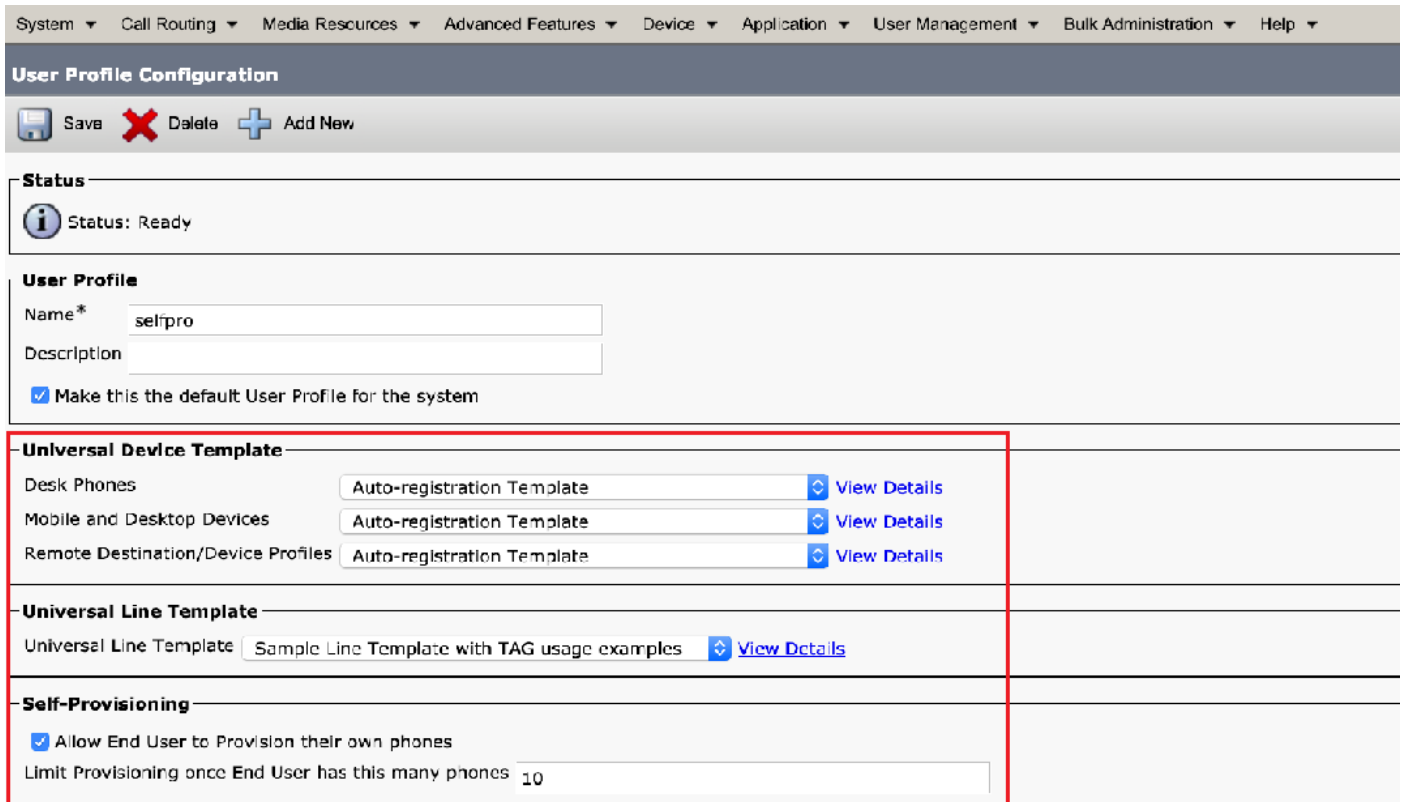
System ▾ Call Routing ▾ Media Resources ▾ Advanced Features ▾ Device ▾ Application ▾ User Management ▾ Bulk Administration ▾ Help ▾

User Profile Configuration

Save Delete Add New

Status

Status: Ready

User Profile

Name* selfpro

Description

Make this the default User Profile for the system

Universal Device Template

Desk Phones Auto-registration Template View Details

Mobile and Desktop Devices Auto-registration Template View Details

Remote Destination/Device Profiles Auto-registration Template View Details

Universal Line Template

Universal Line Template Sample Line Template with TAG usage examples View Details

Self-Provisioning

Allow End User to Provision their own phones

Limit Provisioning once End User has this many phones 10